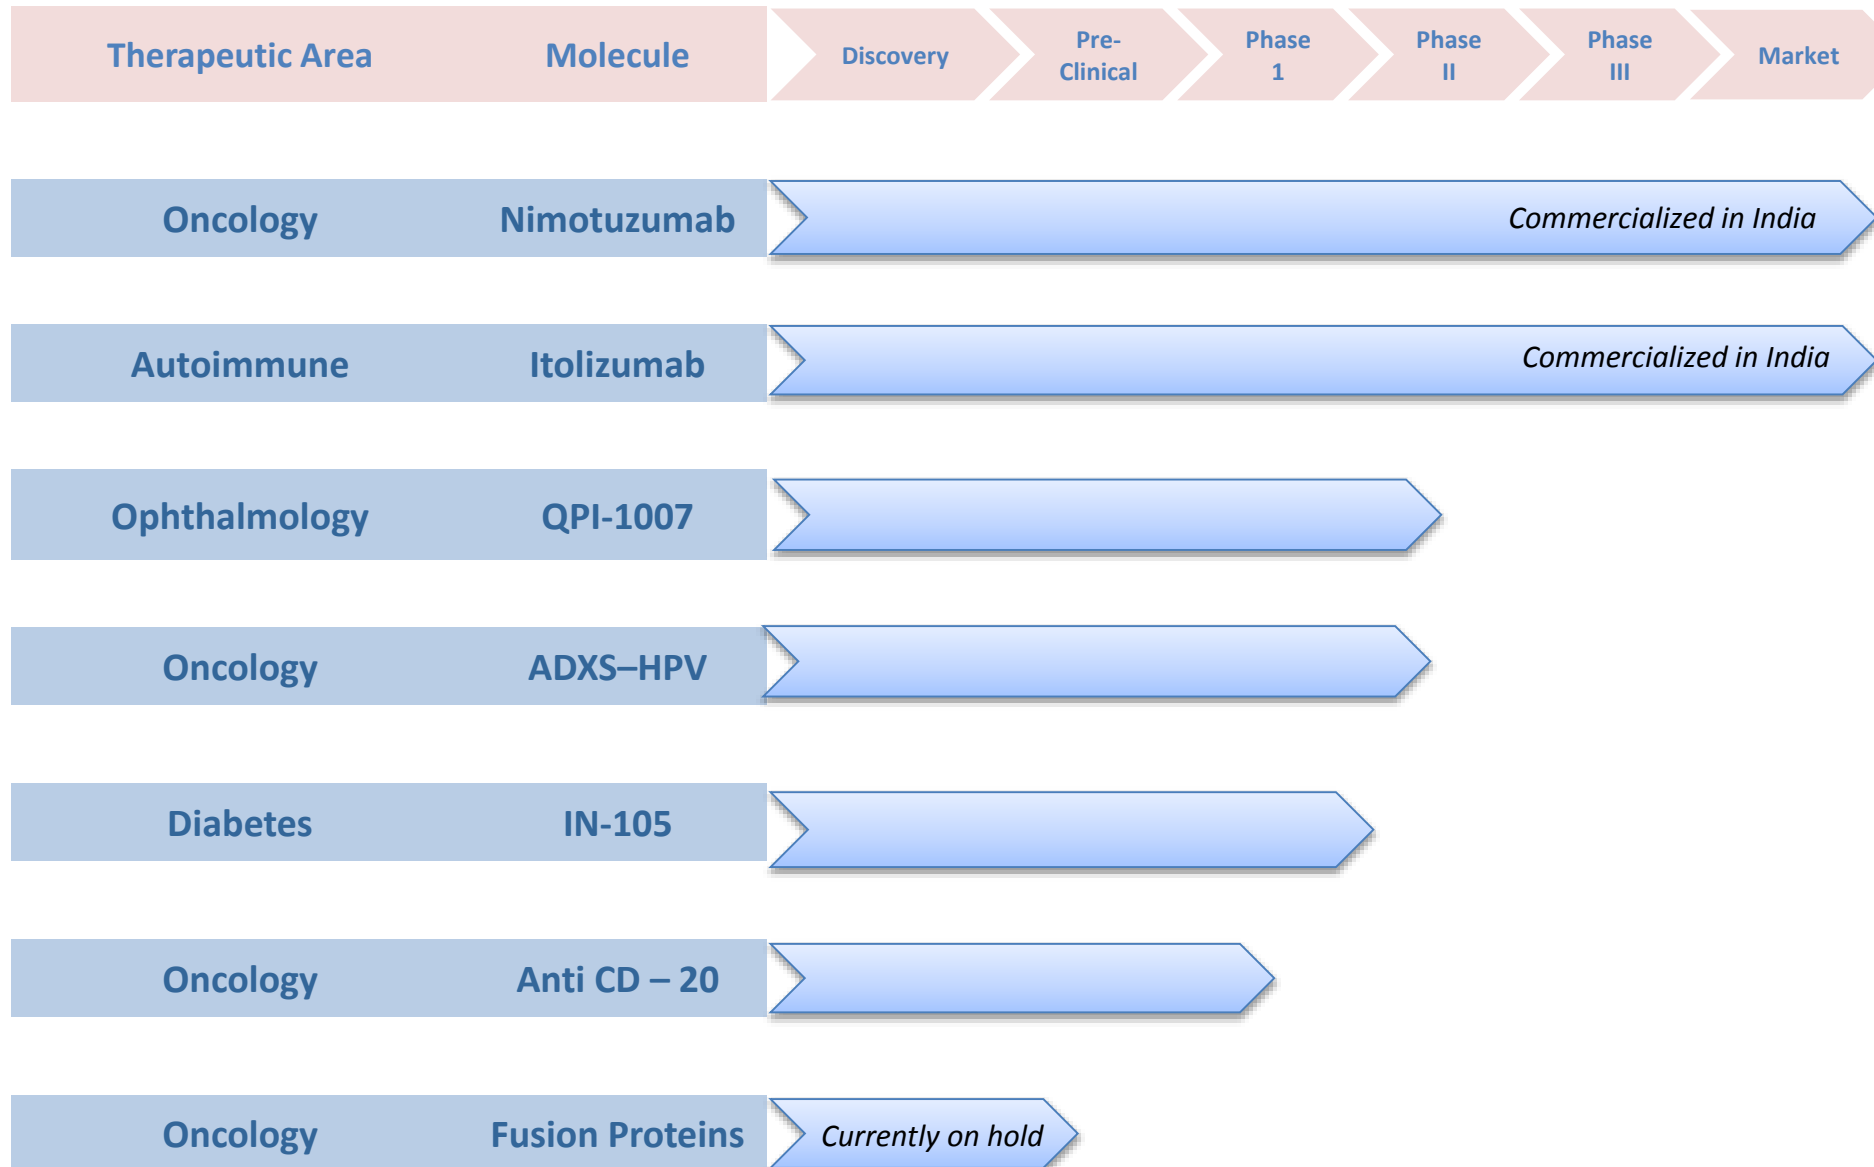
Therapeutic Area Molecule Discovery Pre-Clinical Phase 1 Phase II Phase III Market

Oncology Nimotuzumab Commercialized in India

Autoimmune Itolizumab Commercialized in India

Ophthalmology QPI-1007

Oncology ADXS–HPV

Diabetes IN-105

Oncology Anti CD – 20

Oncology Fusion Proteins Currently on hold